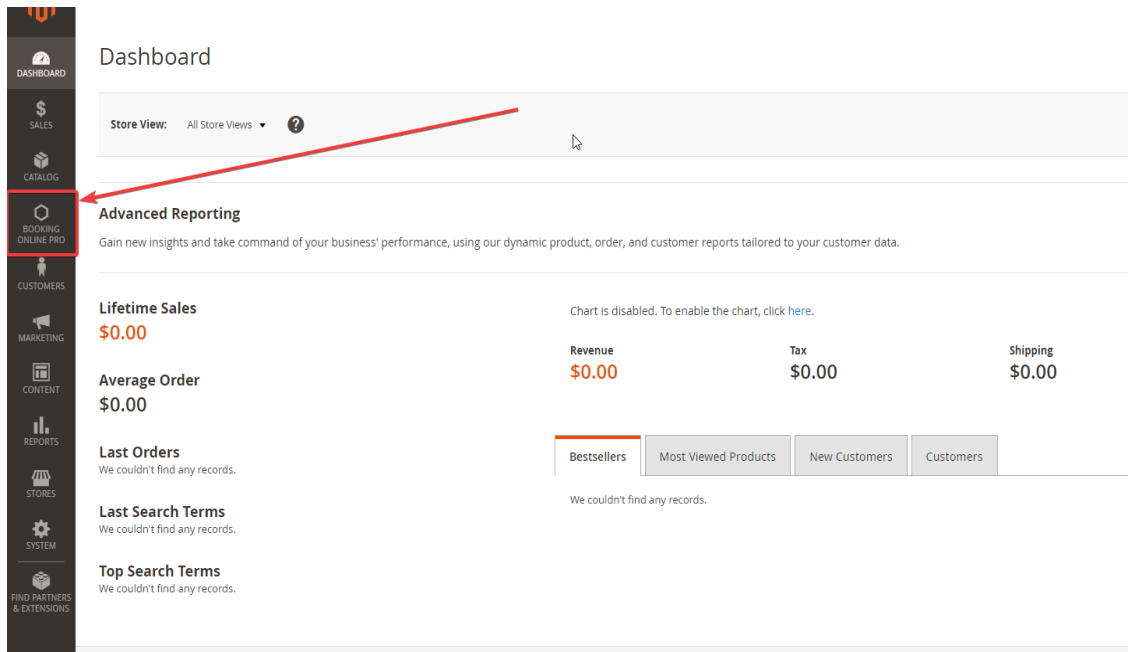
DASHBOARD
SALES
CATALOG
BOOKING ONLINE PRO
CUSTOMERS
MARKETING
CONTENT
REPORTS
STORES
SYSTEM
FIND PARTNERS & EXTENSIONS

Dashboard

Store View: All Store Views ▾ ?

Advanced Reporting
Gain new insights and take command of your business' performance, using our dynamic product, order, and customer reports tailored to your customer data.

Lifetime Sales
$0.00

Average Order
$0.00

Last Orders
We couldn't find any records.

Last Search Terms
We couldn't find any records.

Top Search Terms
We couldn't find any records.

Chart is disabled. To enable the chart, click here.

Revenue
$0.00

Tax
$0.00

Shipping
$0.00

| Bestsellers | Most Viewed Products | New Customers | Customers |
|---|---|---|---|

We couldn't find any records.